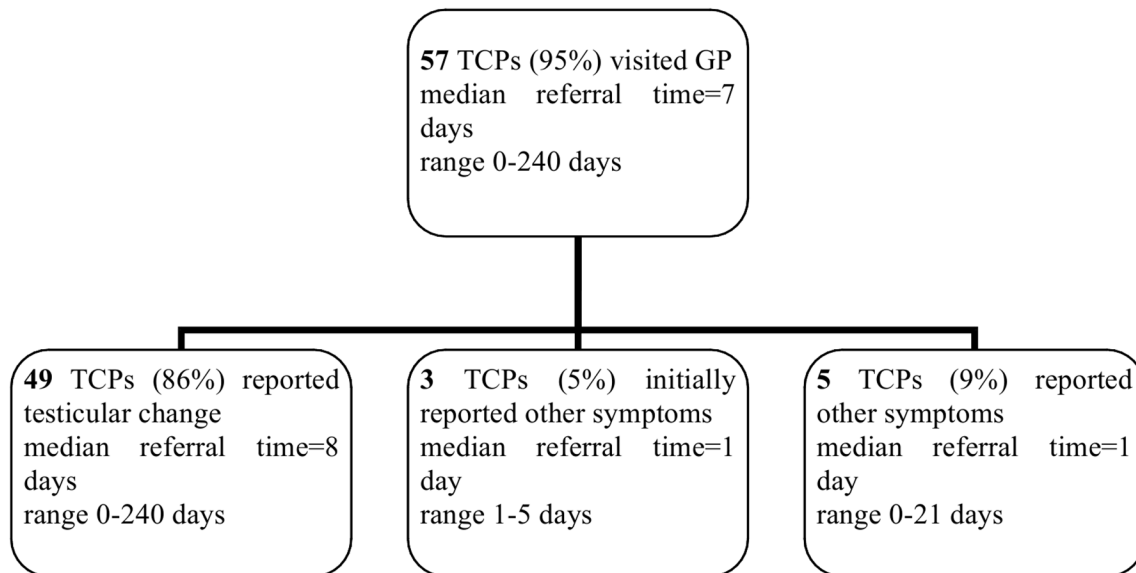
**57** TCPs (95%) visited GP
median referral time=7 days
range 0-240 days

**49** TCPs (86%) reported testicular change
median referral time=8 days
range 0-240 days

**3** TCPs (5%) initially reported other symptoms
median referral time=1 day
range 1-5 days

**5** TCPs (9%) reported other symptoms
median referral time=1 day
range 0-21 days